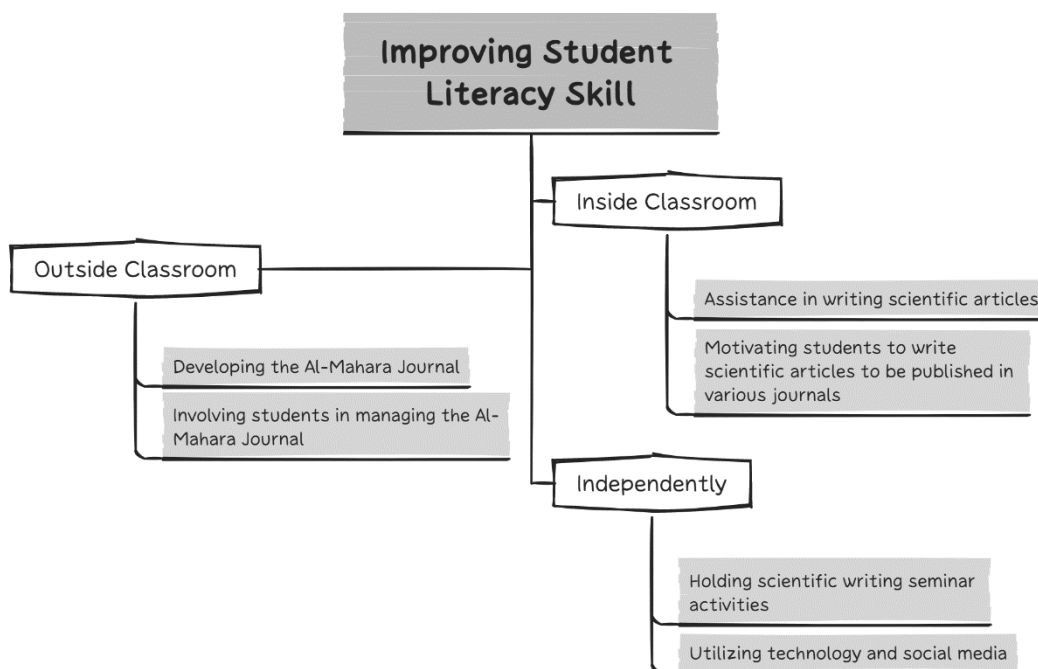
Improving Student Literacy Skill

Inside Classroom

Outside Classroom

Assistance in writing scientific articles

Motivating students to write scientific articles to be published in various journals

Developing the Al-Mahara Journal

Involving students in managing the Al-Mahara Journal

Independently

Holding scientific writing seminar activities

Utilizing technology and social media